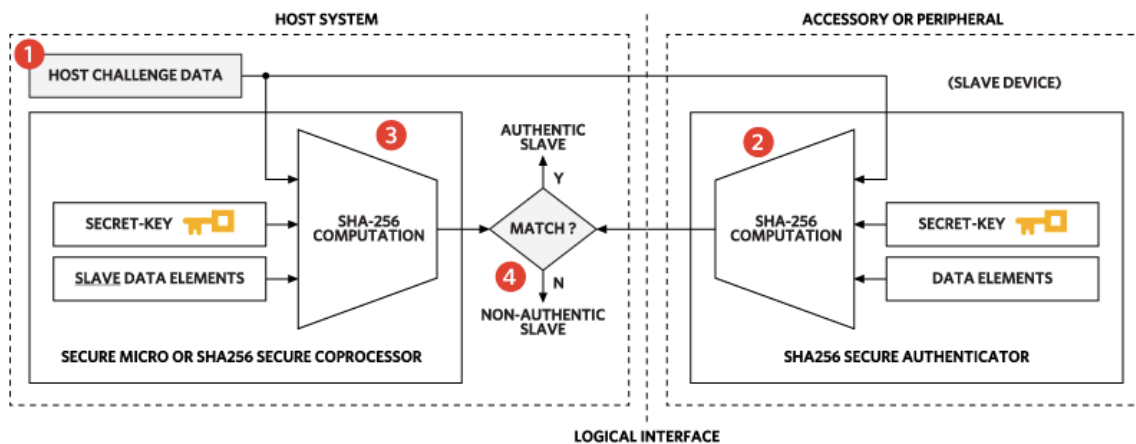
HOST SYSTEM

ACCESSORY OR PERIPHERAL

1

HOST CHALLENGE DATA

(SLAVE DEVICE)

3

AUTHENTIC SLAVE

2

Y

SECRET-KEY

SHA-256 COMPUTATION

MATCH ?

SHA-256 COMPUTATION

SECRET-KEY

SLAVE DATA ELEMENTS

4

N

DATA ELEMENTS

NON-AUTHENTIC SLAVE

SECURE MICRO OR SHA256 SECURE COPROCESSOR

SHA256 SECURE AUTHENTICATOR

LOGICAL INTERFACE